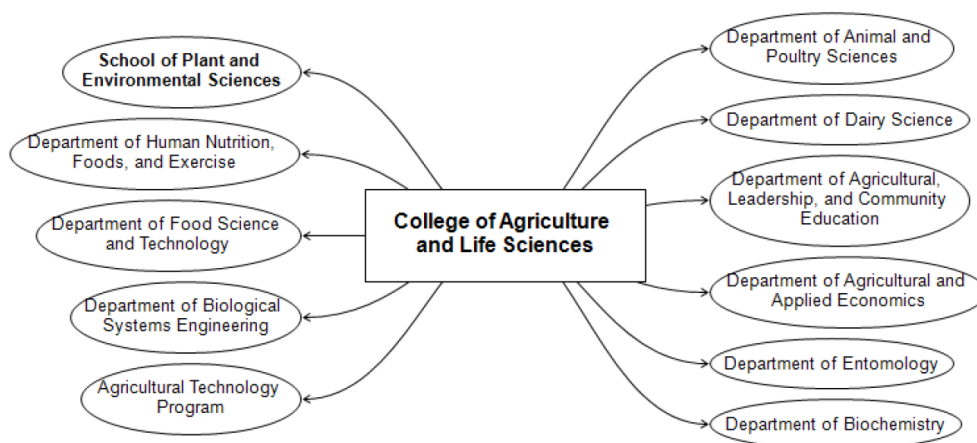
College of Agriculture and Life Sciences

School of Plant and Environmental Sciences

Department of Human Nutrition, Foods, and Exercise

Department of Food Science and Technology

Department of Biological Systems Engineering

Agricultural Technology Program

Department of Animal and Poultry Sciences

Department of Dairy Science

Department of Agricultural, Leadership, and Community Education

Department of Agricultural and Applied Economics

Department of Entomology

Department of Biochemistry